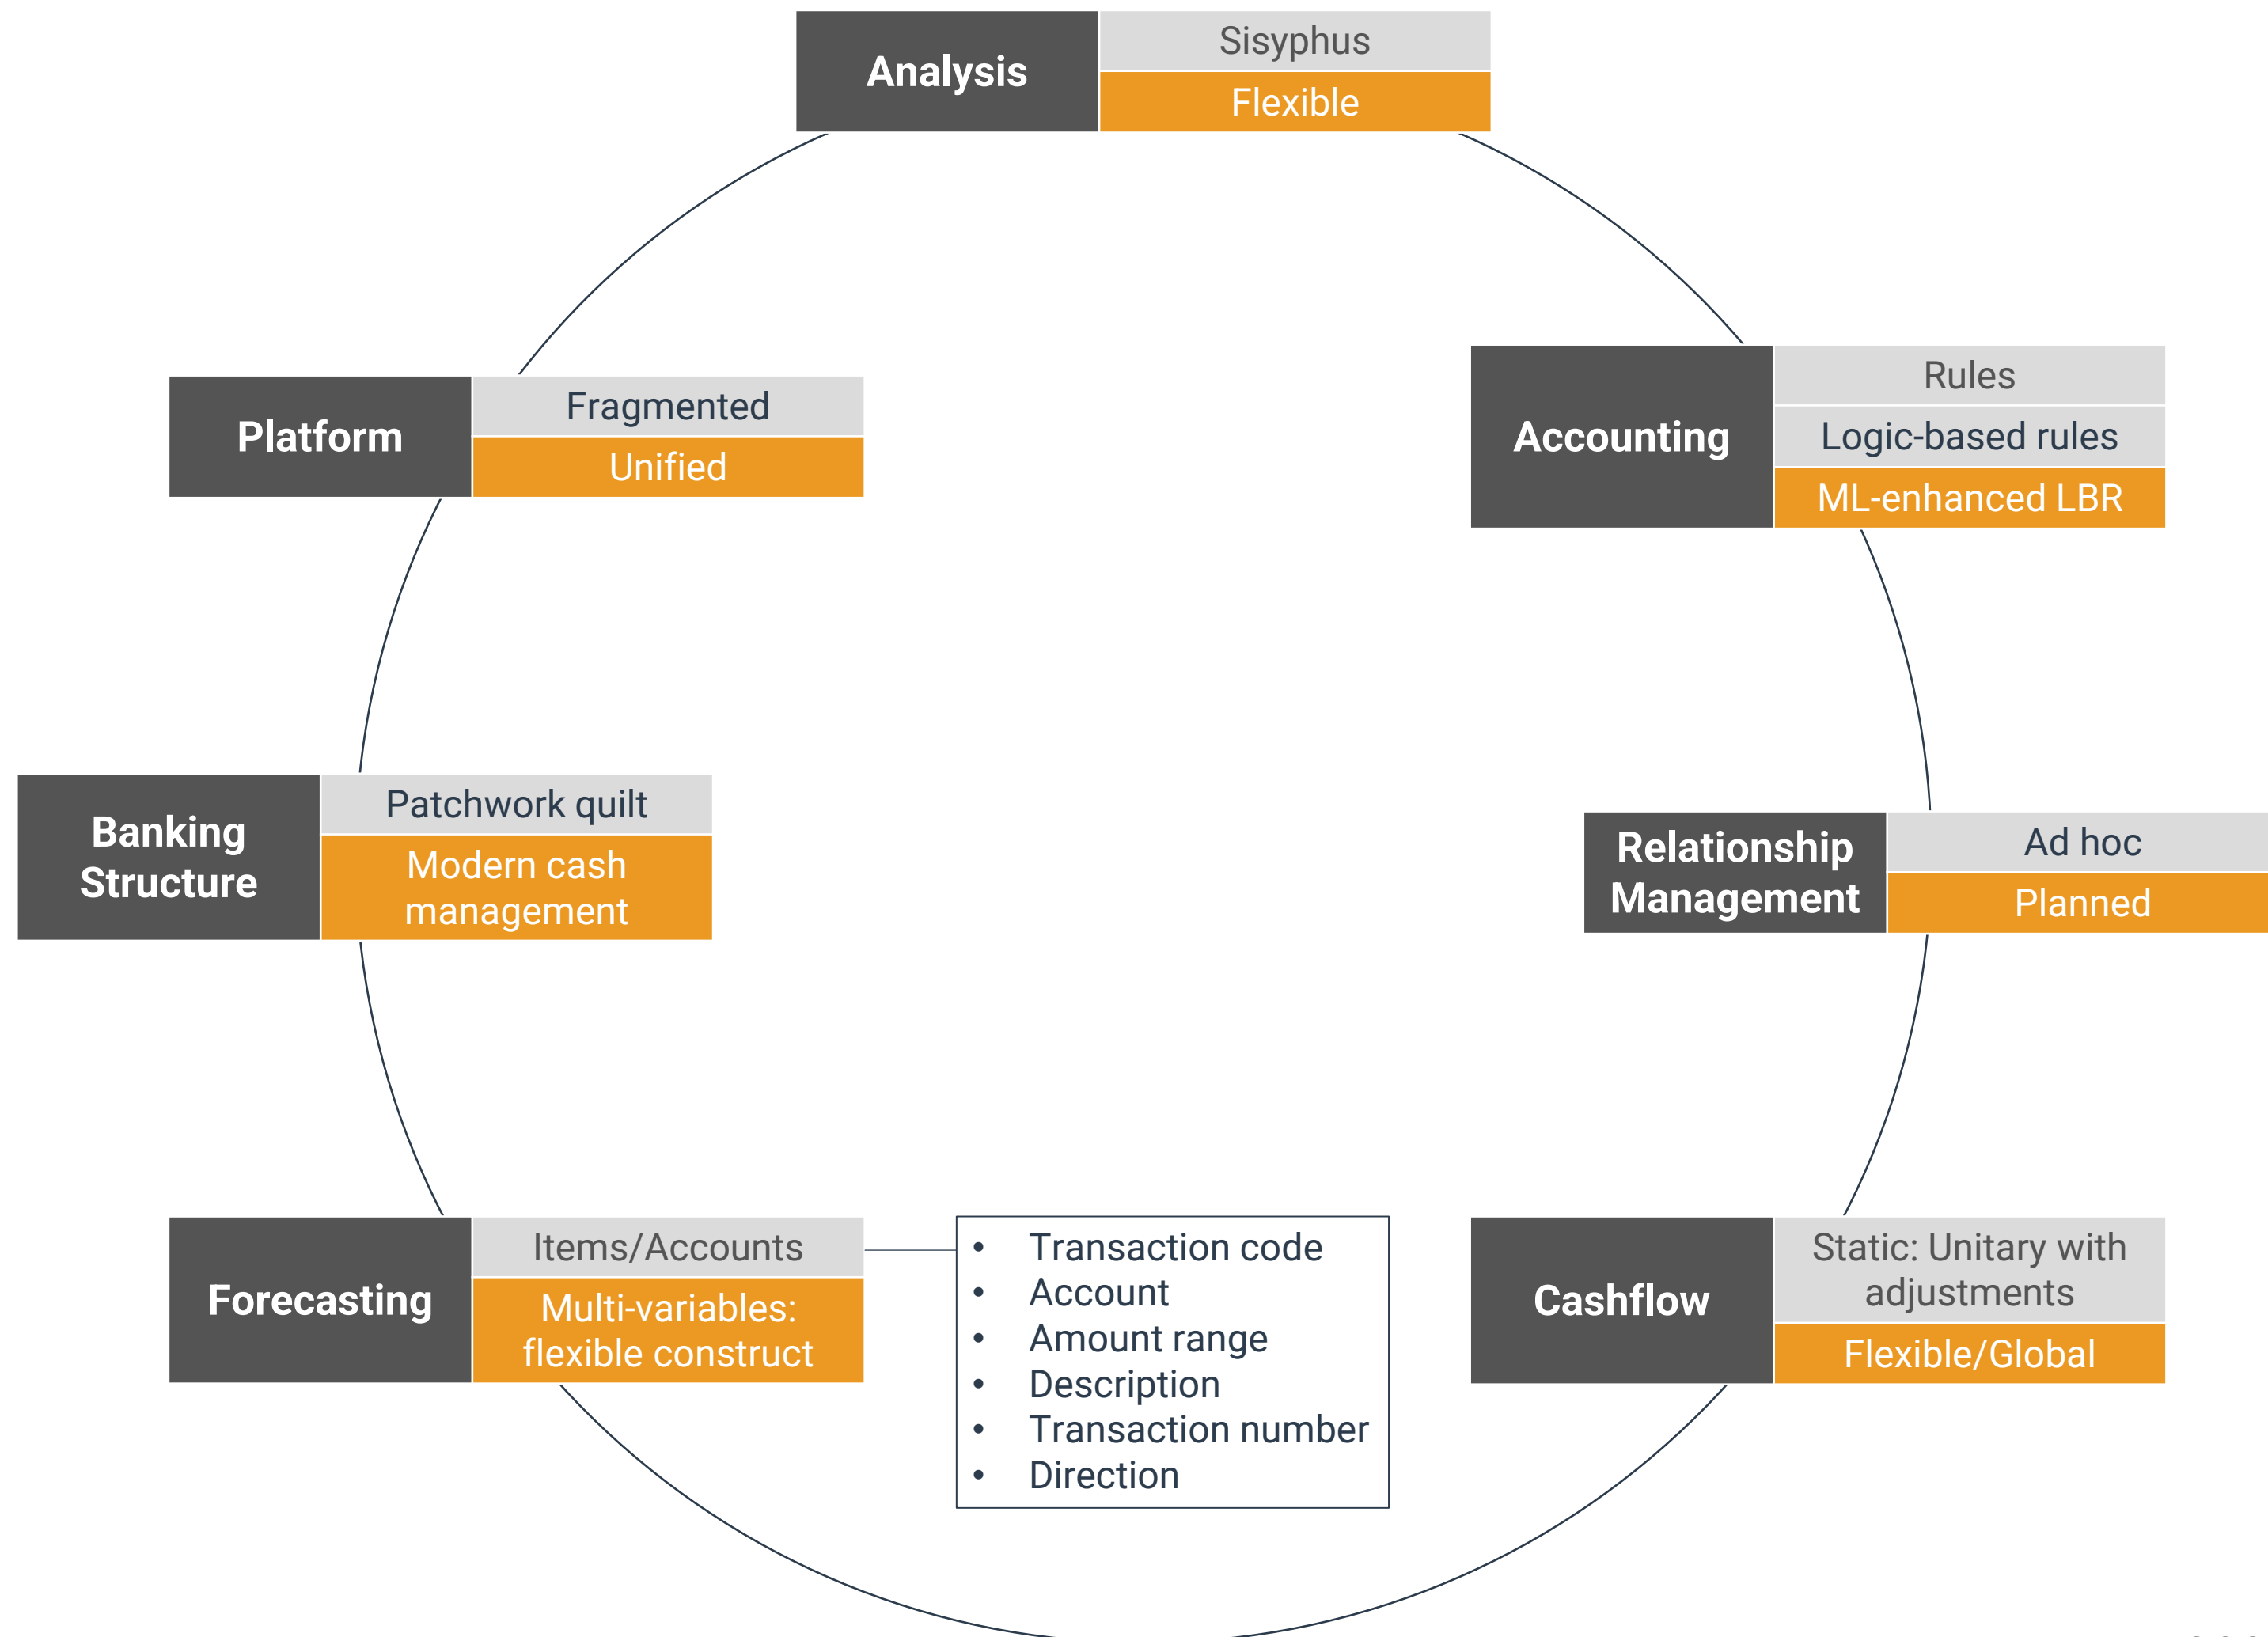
Analysis
Sisyphus
Flexible

Platform
Fragmented
Unified

Accounting
Rules
Logic-based rules
ML-enhanced LBR

Banking Structure
Patchwork quilt
Modern cash management

Relationship Management
Ad hoc
Planned

Forecasting
Items/Accounts
Multi-variables: flexible construct

- Transaction code
- Account
- Amount range
- Description
- Transaction number
- Direction

Cashflow
Static: Unitary with adjustments
Flexible/Global